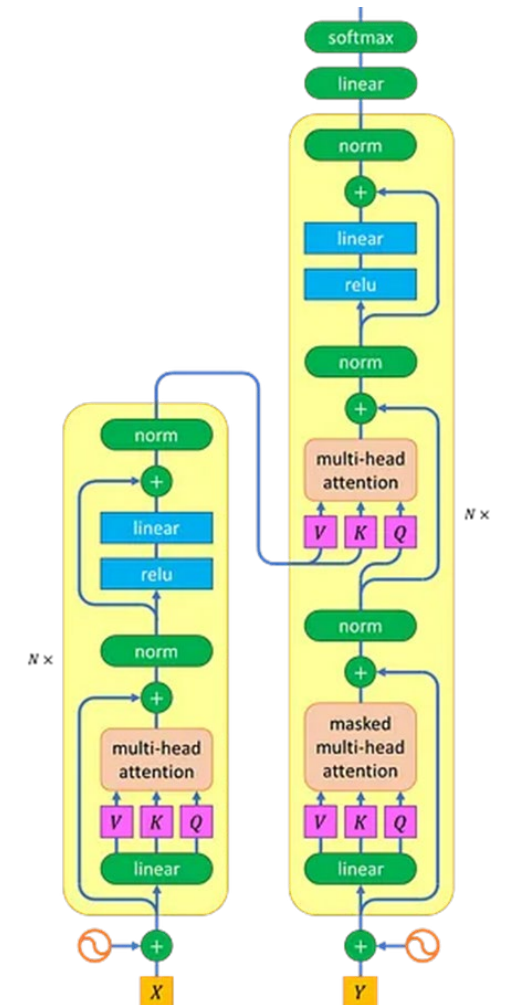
softmax

linear

norm

+

linear

relu

norm

+

multi-head attention

$V$ $K$ $Q$

$N \times$

norm

+

masked multi-head attention

$V$ $K$ $Q$

linear

+

$Y$

norm

+

linear

relu

$N \times$

norm

+

multi-head attention

$V$ $K$ $Q$

linear

+

$X$